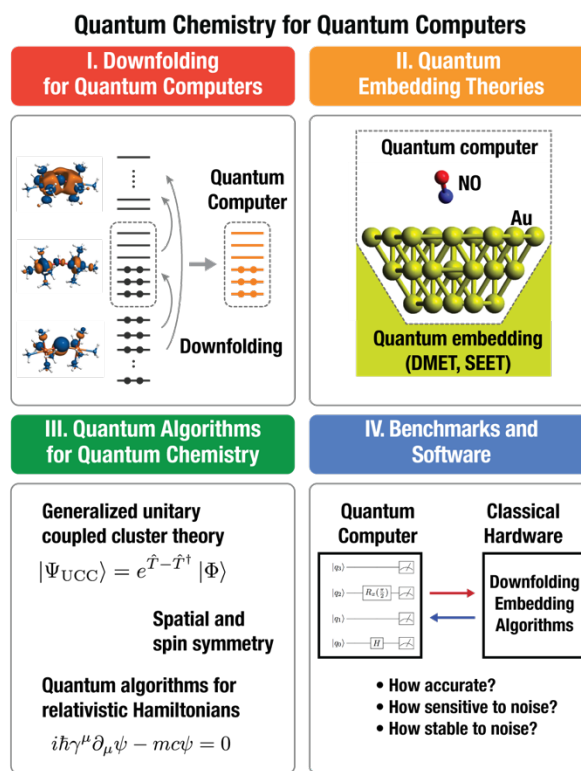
Quantum Chemistry for Quantum Computers

I. Downfolding for Quantum Computers

Quantum Computer

Downfolding

II. Quantum Embedding Theories

Quantum computer

NO

Au

Quantum embedding (DMET, SEET)

III. Quantum Algorithms for Quantum Chemistry

Generalized unitary coupled cluster theory

$|\Psi_{\text{UCC}}\rangle = e^{\hat{T}-\hat{T}^{\dagger}}|\Phi\rangle$

Spatial and spin symmetry

Quantum algorithms for relativistic Hamiltonians

$i\hbar\gamma^{\mu}\partial_{\mu}\psi - mc\psi = 0$

IV. Benchmarks and Software

Quantum Computer

Classical Hardware

$|q_3\rangle$

$|q_2\rangle$

$R_x(\frac{\pi}{2})$

$|q_1\rangle$

$|q_0\rangle$

$H$

Downfolding Embedding Algorithms

• How accurate?
• How sensitive to noise?
• How stable to noise?